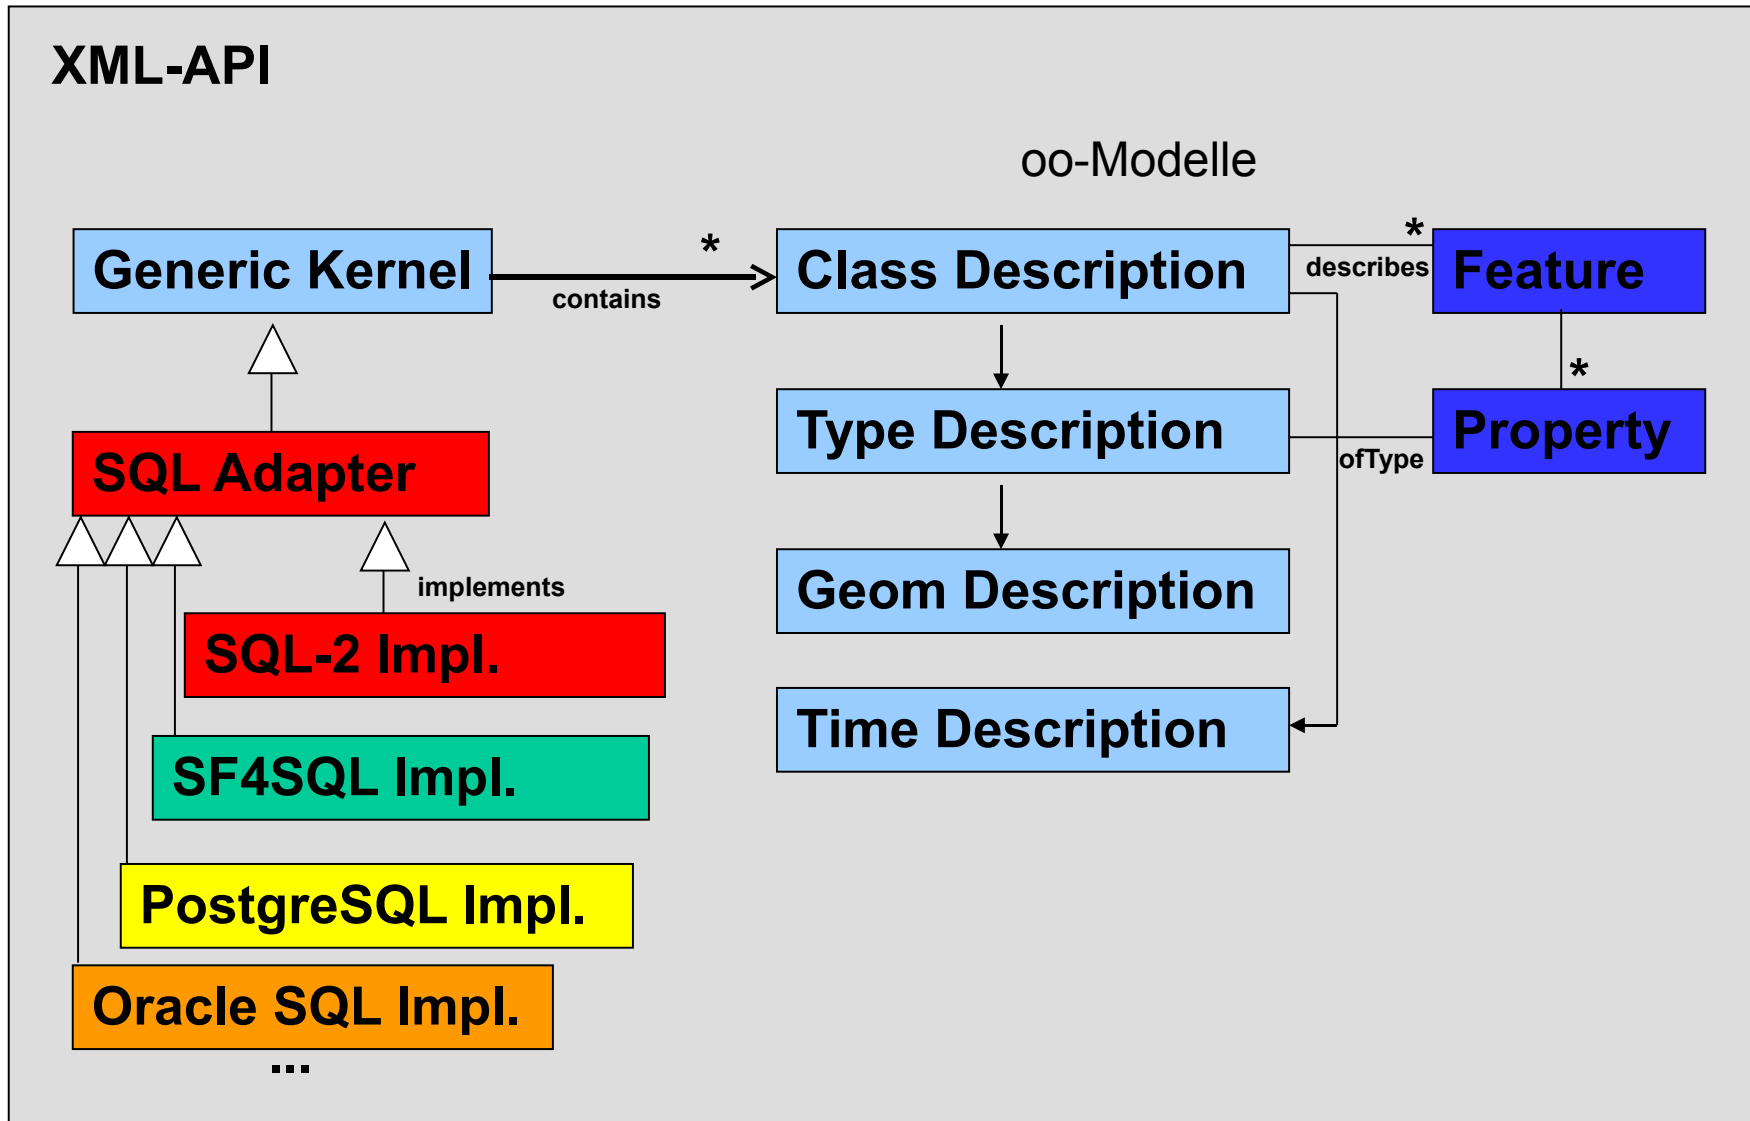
XML-API

oo-Modelle

Generic Kernel

contains

*

Class Description

describes

*

Feature

*

Type Description

ofType

Property

Geom Description

Time Description

SQL Adapter

implements

SQL-2 Impl.

SF4SQL Impl.

PostgreSQL Impl.

Oracle SQL Impl.

...